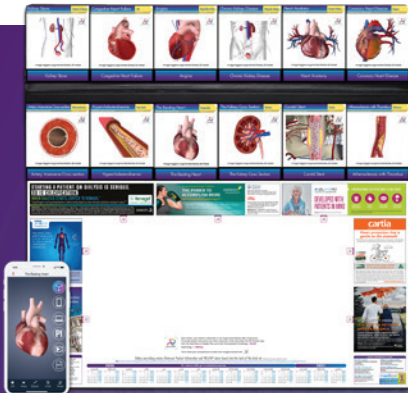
Kidney Stone

Congestive Heart Failure

Angina

Chronic Kidney Disease

Heart Anatomy

Coronary Heart Disease

Artery Intervention Cross-section

Hypercholesterolaemia

The Beating Heart

The Kidney Cross Section

Carotid Stent

Atherosclerosis with Thrombus

STARTING A PATIENT ON DIALYSIS IS SERIOUS.

THE POWER TO ACCOMPLISH MORE

DEVELOPED WITH PATIENTS IN MIND

cartia

The Beating Heart